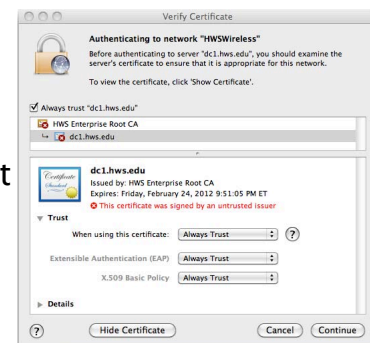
Verify Certificate

Authenticating to network "HWSWireless"

Before authenticating to server "dc1.hws.edu", you should examine the server's certificate to ensure that it is appropriate for this network.

To view the certificate, click 'Show Certificate'.

Always trust "dc1.hws.edu"

HWS Enterprise Root CA

dc1.hws.edu

Certificate Standard

dc1.hws.edu

Issued by: HWS Enterprise Root CA

Expires: Friday, February 24, 2012 9:51:05 PM ET

This certificate was signed by an untrusted issuer

Trust

When using this certificate: Always Trust

?

Extensible Authentication (EAP) Always Trust

X.509 Basic Policy Always Trust

Details

?

Hide Certificate

Cancel

Continue

t